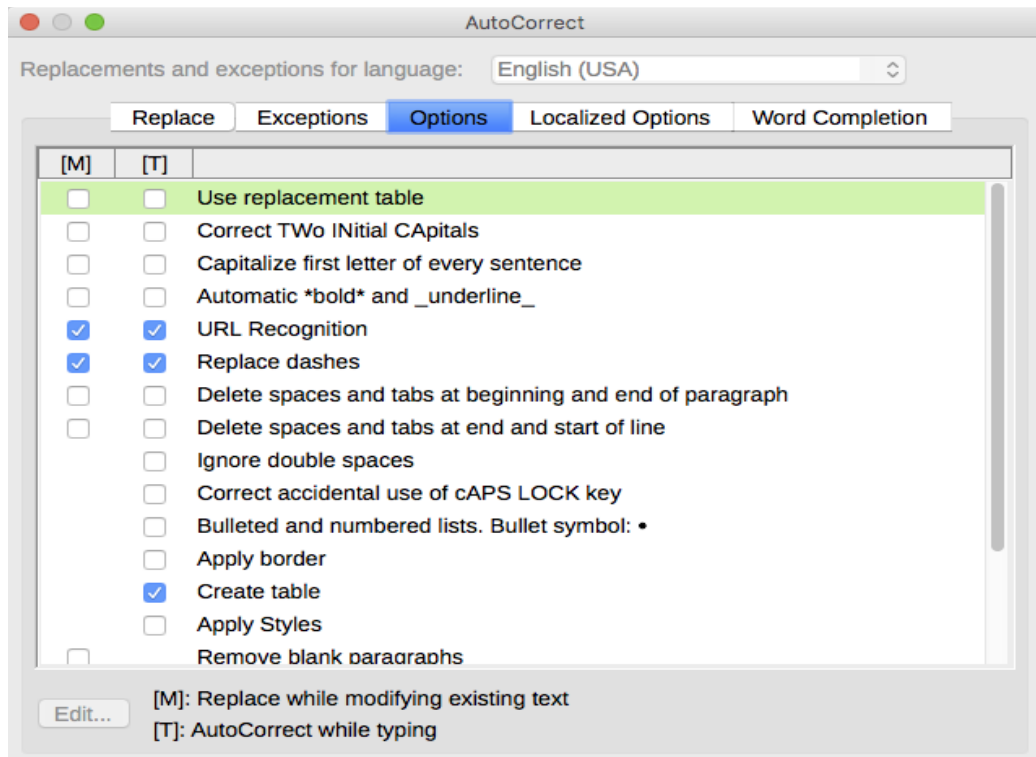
AutoCorrect

Replacements and exceptions for language: English (USA)

Replace | Exceptions | Options | Localized Options | Word Completion

| [M] | [T] | |
|---|---|---|
| ☐ | ☐ | Use replacement table |
| ☐ | ☐ | Correct TWo INitial CApitals |
| ☐ | ☐ | Capitalize first letter of every sentence |
| ☐ | ☐ | Automatic \*bold\* and \_underline\_ |
| ☑ | ☑ | URL Recognition |
| ☑ | ☑ | Replace dashes |
| ☐ | ☐ | Delete spaces and tabs at beginning and end of paragraph |
| ☐ | ☐ | Delete spaces and tabs at end and start of line |
| | ☐ | Ignore double spaces |
| | ☐ | Correct accidental use of cAPS LOCK key |
| | ☐ | Bulleted and numbered lists. Bullet symbol: • |
| | ☐ | Apply border |
| | ☑ | Create table |
| | ☐ | Apply Styles |
| ☐ | | Remove blank paragraphs |

Edit...

[M]: Replace while modifying existing text
[T]: AutoCorrect while typing